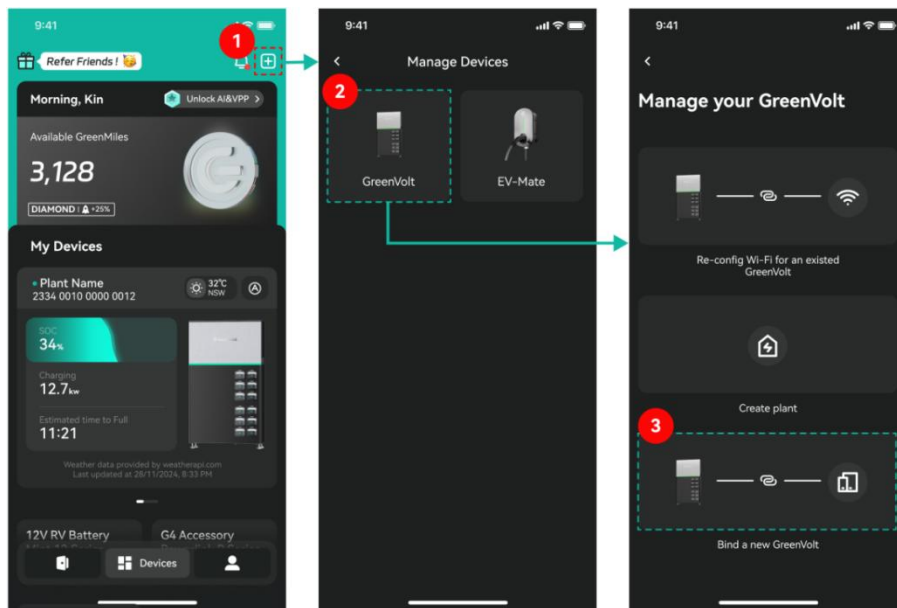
9:41

Refer Friends !

1

Morning, Kin

Unlock AI&VPP >

Available GreenMiles

3,128

DIAMOND | +25%

My Devices

Plant Name
2334 0010 0000 0012

32°C NSW

SOC
34%

Charging
12.7kw

Estimated time to Full
11:21

Weather data provided by weatherapi.com
Last updated at 28/11/2024, 8:33 PM

12V RV Battery

G4 Accessory

Devices

9:41

<

Manage Devices

2

GreenVolt

EV-Mate

9:41

<

Manage your GreenVolt

Re-config Wi-Fi for an existed GreenVolt

Create plant

3

Bind a new GreenVolt